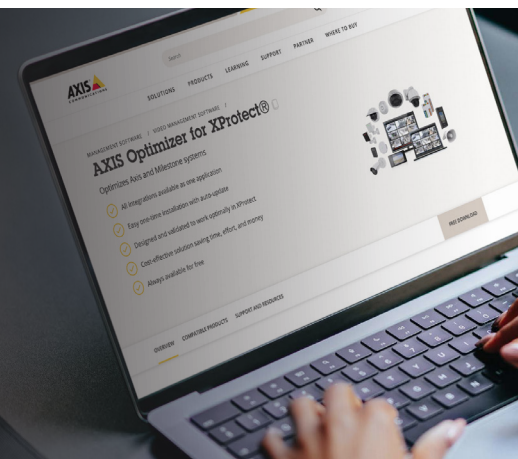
AXIS COMMUNICATIONS

Search

SOLUTIONS PRODUCTS LEARNING SUPPORT PARTNER WHERE TO BUY

MANAGEMENT SOFTWARE / VIDEO MANAGEMENT SOFTWARE /

AXIS Optimizer for XProtect®

Optimizes Axis and Milestone systems

All integrations available as one application

Easy one-time installation with auto-update

Designed and validated to work optimally in XProtect

Cost-effective solution saving time, effort, and money

Always available for free

FREE DOWNLOAD

OVERVIEW COMPATIBLE PRODUCTS SUPPORT AND RESOURCES